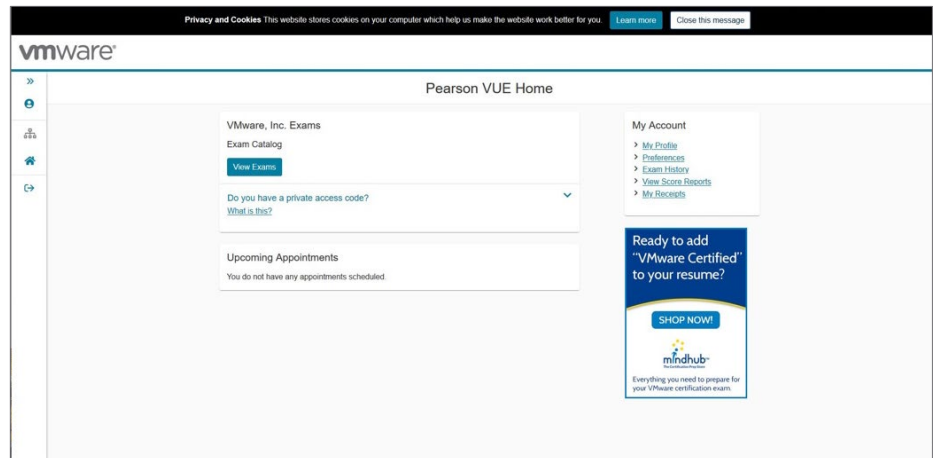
**Privacy and Cookies** This website stores cookies on your computer which help us make the website work better for you. Learn more Close this message

vmware

»

Pearson VUE Home

VMware, Inc. Exams

Exam Catalog

View Exams

Do you have a private access code?

What is this?

Upcoming Appointments

You do not have any appointments scheduled.

My Account

> My Profile
> Preferences
> Exam History
> View Score Reports
> My Receipts

Ready to add "VMware Certified" to your resume?

SHOP NOW!

mindhub

The Certification Prep Store

Everything you need to prepare for your VMware certification exam.